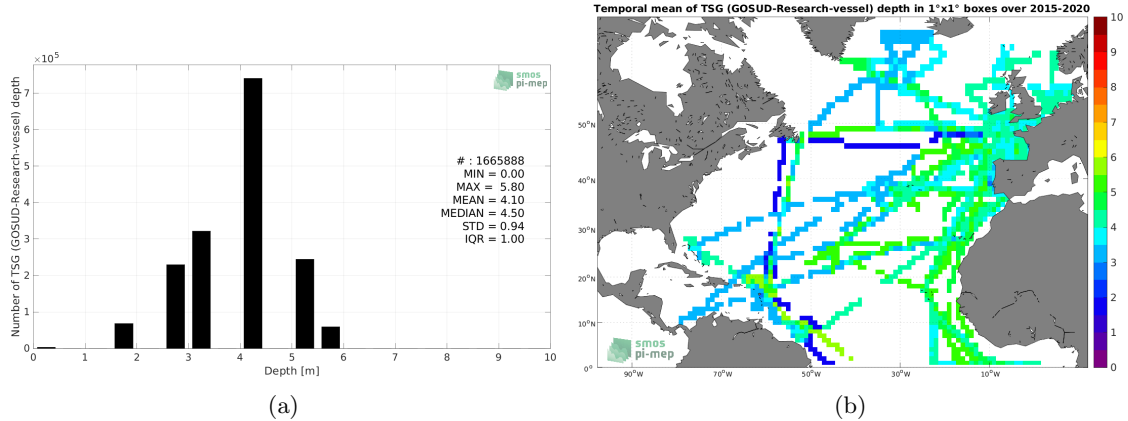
$\times10^5$

smos pi-mep

Number of TSG (GOSUD-Research-vessel) depth

# : 1665888
MIN = 0.00
MAX = 5.80
MEAN = 4.10
MEDIAN = 4.50
STD = 0.94
IQR = 1.00

7
6
5
4
3
2
1
0

0 1 2 3 4 5 6 7 8 9 10

Depth [m]

(a)

Temporal mean of TSG (GOSUD-Research-vessel) depth in 1°x1° boxes over 2015-2020

50°N
40°N
30°N
20°N
10°N
0°

90°W 70°W 50°W 30°W 10°W

smos pi-mep

10
9
8
7
6
5
4
3
2
1
0

(b)